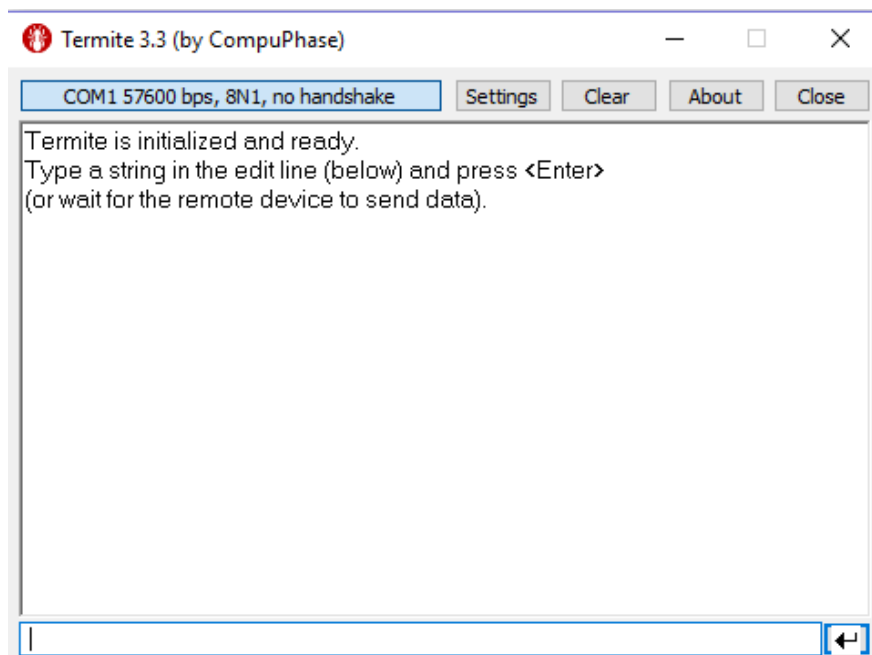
Termite 3.3 (by CompuPhase)

COM1 57600 bps, 8N1, no handshake

Settings

Clear

About

Close

Termite is initialized and ready.
Type a string in the edit line (below) and press <Enter>
(or wait for the remote device to send data).